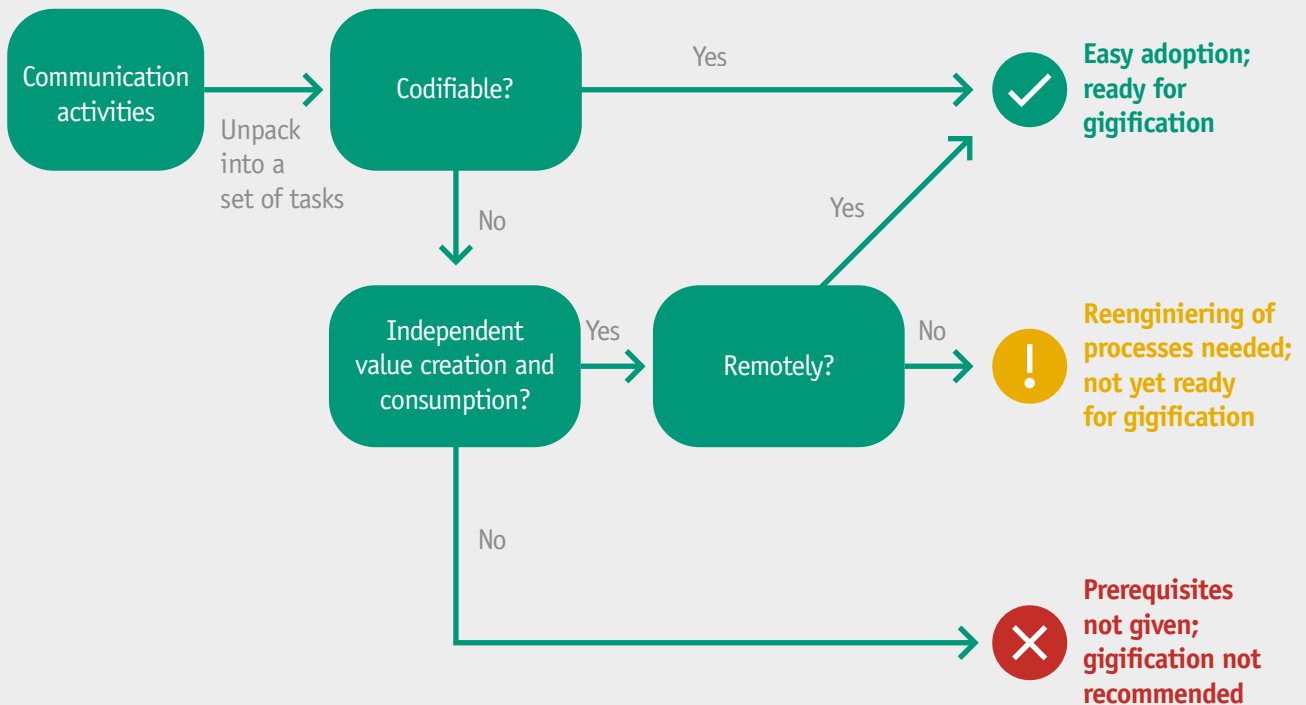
Communication activities

Unpack into a set of tasks

Codifiable?

Yes

Easy adoption; ready for gigification

No

Yes

Independent value creation and consumption?

Yes

Remotely?

No

Reenginiering of processes needed; not yet ready for gigification

No

Prerequisites not given; gigification not recommended